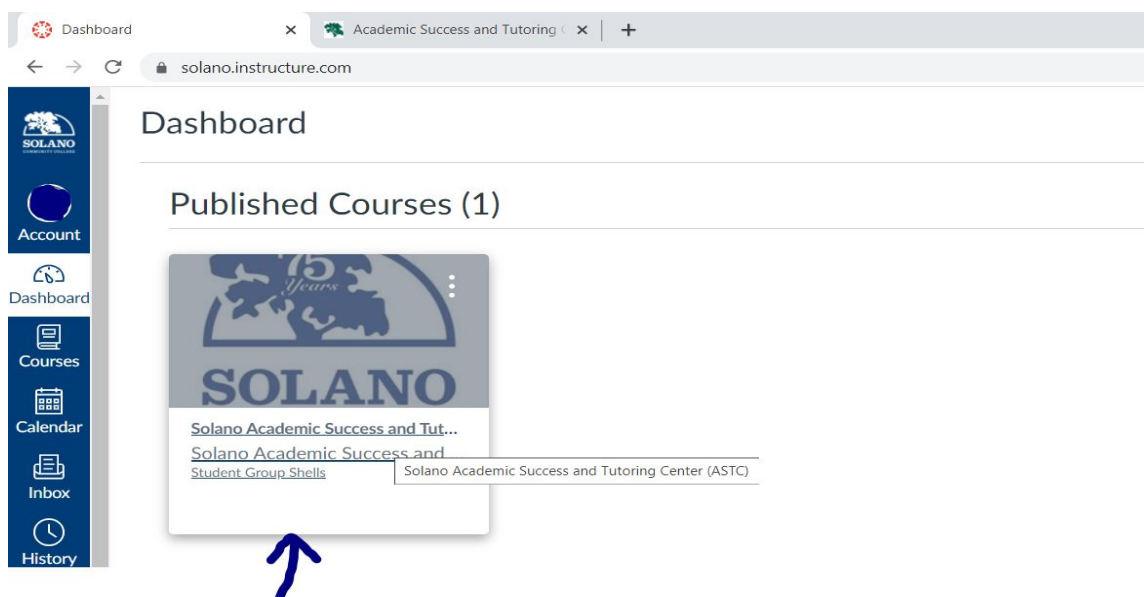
Dashboard
Academic Success and Tutoring
solano.instructure.com

SOLANO
Account
Dashboard
Courses
Calendar
Inbox
History

Dashboard

Published Courses (1)

75 Years
SOLANO

Solano Academic Success and Tut...
Solano Academic Success and...
Student Group Shells
Solano Academic Success and Tutoring Center (ASTC)